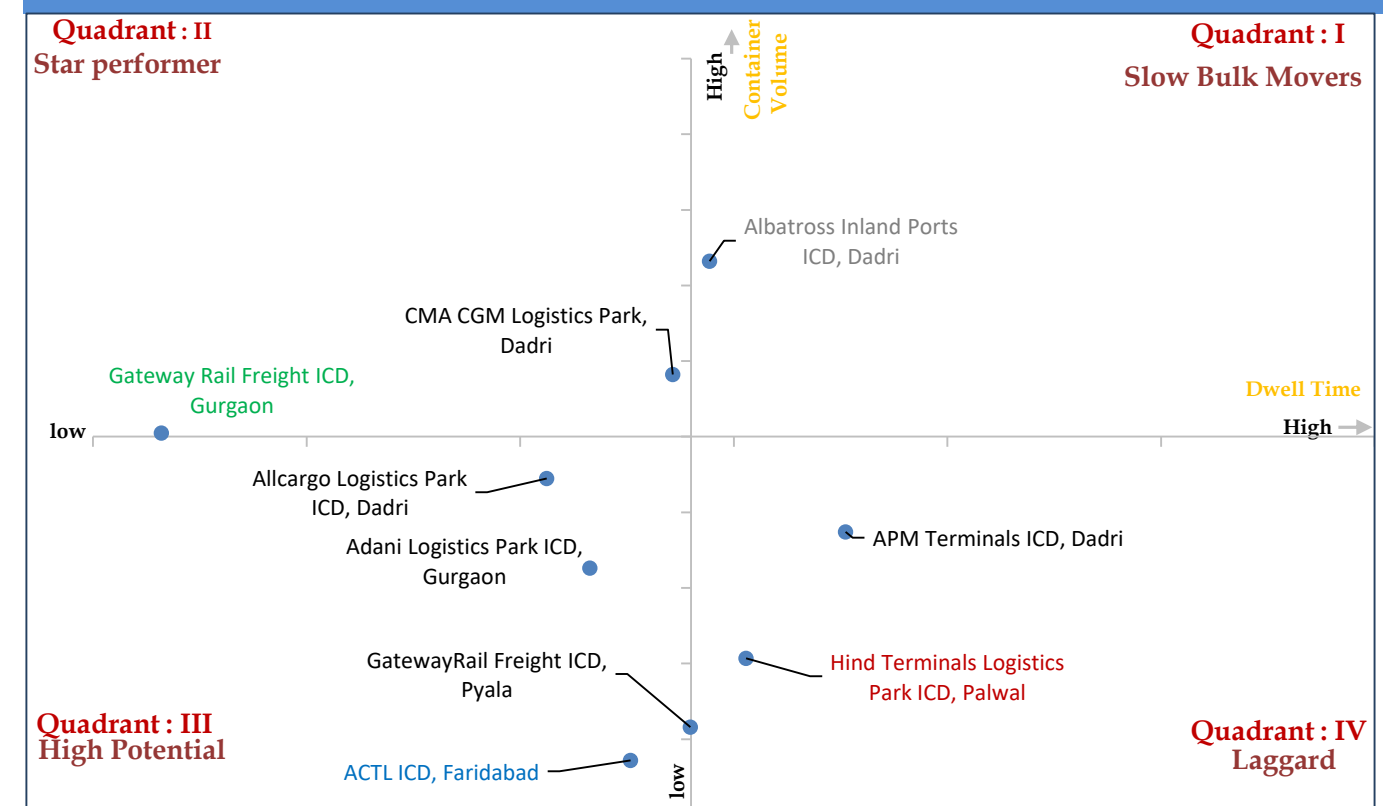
Quadrant : II
Star performer

High
Container Volume

Quadrant : I
Slow Bulk Movers

Albatross Inland Ports ICD, Dadri

CMA CGM Logistics Park, Dadri

Gateway Rail Freight ICD, Gurgaon

Dwell Time

low

High

Allcargo Logistics Park ICD, Dadri

APM Terminals ICD, Dadri

Adani Logistics Park ICD, Gurgaon

GatewayRail Freight ICD, Pyala

Hind Terminals Logistics Park ICD, Palwal

Quadrant : III
High Potential

Quadrant : IV
Laggard

ACTL ICD, Faridabad

low